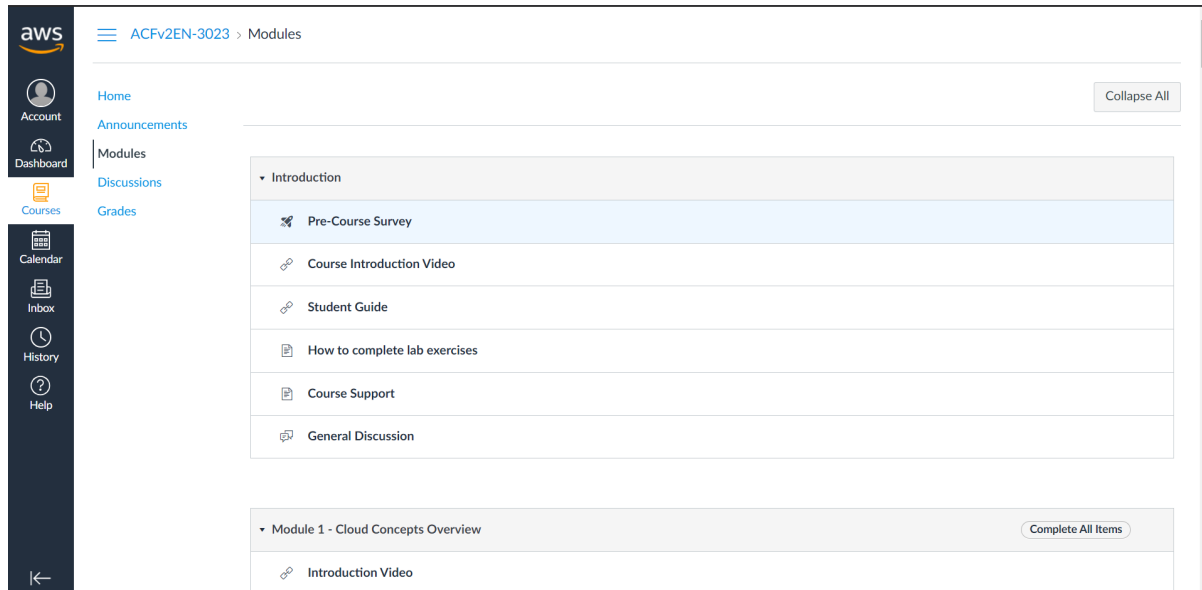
aws

Account

Dashboard

Courses

Calendar

Inbox

History

Help

ACFv2EN-3023 > Modules

Home

Announcements

Modules

Discussions

Grades

Collapse All

Introduction

Pre-Course Survey

Course Introduction Video

Student Guide

How to complete lab exercises

Course Support

General Discussion

Module 1 - Cloud Concepts Overview

Complete All Items

Introduction Video